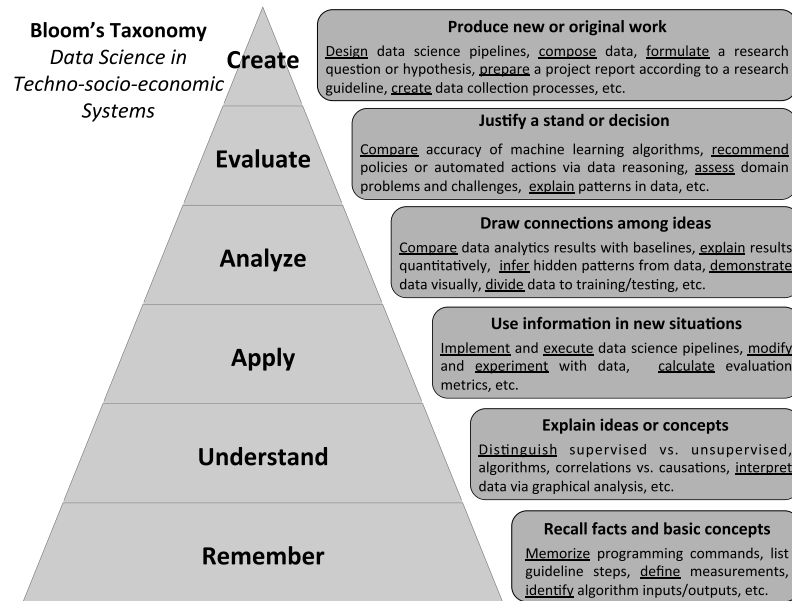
Bloom's Taxonomy
Data Science in Techno-socio-economic Systems

Create

Produce new or original work
Design data science pipelines, compose data, formulate a research question or hypothesis, prepare a project report according to a research guideline, create data collection processes, etc.

Evaluate

Justify a stand or decision
Compare accuracy of machine learning algorithms, recommend policies or automated actions via data reasoning, assess domain problems and challenges, explain patterns in data, etc.

Analyze

Draw connections among ideas
Compare data analytics results with baselines, explain results quantitatively, infer hidden patterns from data, demonstrate data visually, divide data to training/testing, etc.

Apply

Use information in new situations
Implement and execute data science pipelines, modify and experiment with data, calculate evaluation metrics, etc.

Understand

Explain ideas or concepts
Distinguish supervised vs. unsupervised, algorithms, correlations vs. causations, interpret data via graphical analysis, etc.

Remember

Recall facts and basic concepts
Memorize programming commands, list guideline steps, define measurements, identify algorithm inputs/outputs, etc.